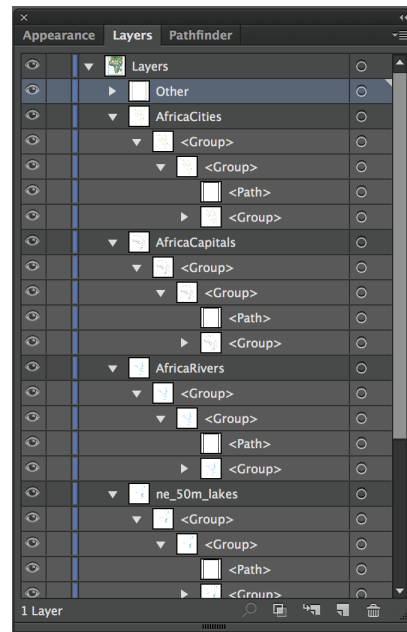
Appearance Layers Pathfinder

Layers
Other
AfricaCities
<Group>
<Group>
<Path>
<Group>
AfricaCapitals
<Group>
<Group>
<Path>
<Group>
AfricaRivers
<Group>
<Group>
<Path>
<Group>
ne_50m_lakes
<Group>
<Group>
<Path>
<Group>

1 Layer